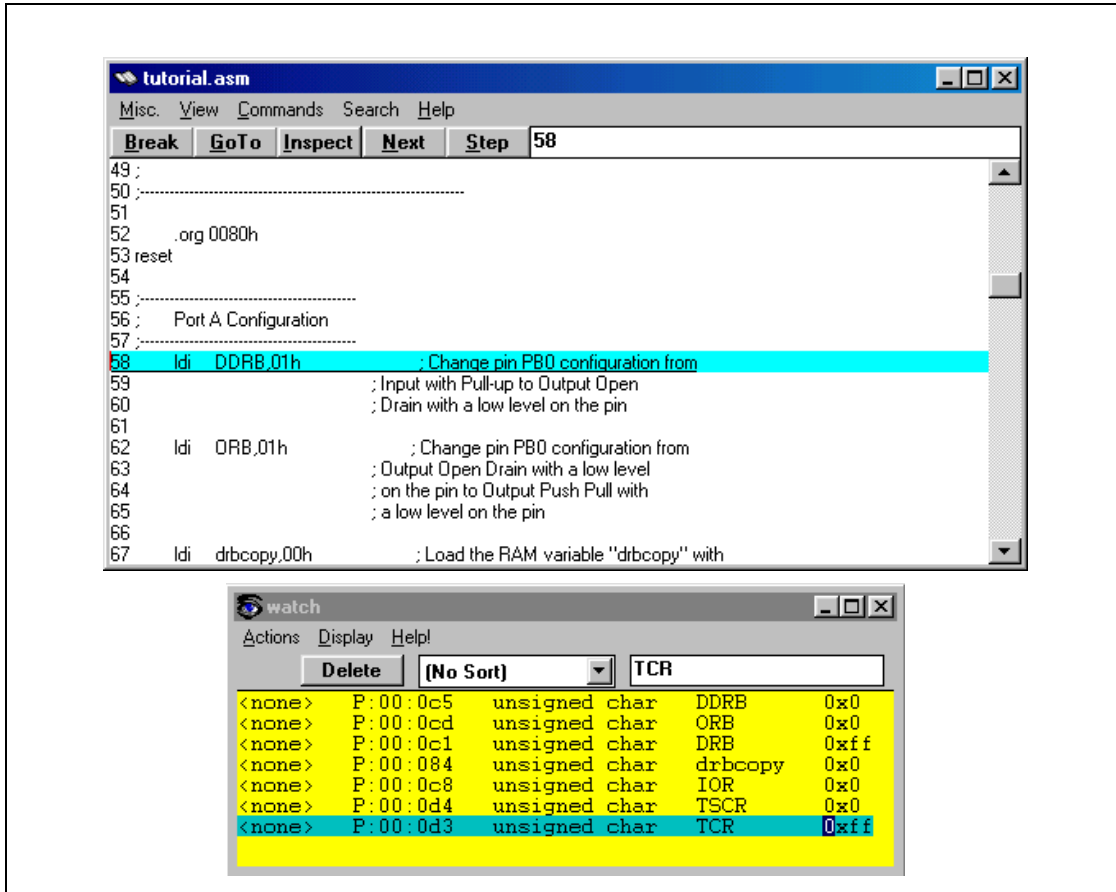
tutorial.asm

Misc. View Commands Search Help

Break GoTo Inspect Next Step 58

49 ;
50 ;------------------------------------------------------------
51
52 .org 0080h
53 reset
54
55 ;-----------------------------------
56 ; Port A Configuration
57 ;-----------------------------------
58 ldi DDRB,01h ; Change pin PB0 configuration from
59 ; Input with Pull-up to Output Open
60 ; Drain with a low level on the pin
61
62 ldi ORB,01h ; Change pin PB0 configuration from
63 ; Output Open Drain with a low level
64 ; on the pin to Output Push Pull with
65 ; a low level on the pin
66
67 ldi drbcopy,00h ; Load the RAM variable "drbcopy" with

watch

Actions Display Help!

Delete (No Sort) TCR

| | | | | |
|---|---|---|---|---|
| <none> | P:00:0c5 | unsigned char | DDRB | 0x0 |
| <none> | P:00:0cd | unsigned char | ORB | 0x0 |
| <none> | P:00:0c1 | unsigned char | DRB | 0xff |
| <none> | P:00:084 | unsigned char | drbcopy | 0x0 |
| <none> | P:00:0c8 | unsigned char | IOR | 0x0 |
| <none> | P:00:0d4 | unsigned char | TSCR | 0x0 |
| <none> | P:00:0d3 | unsigned char | TCR | 0xff |